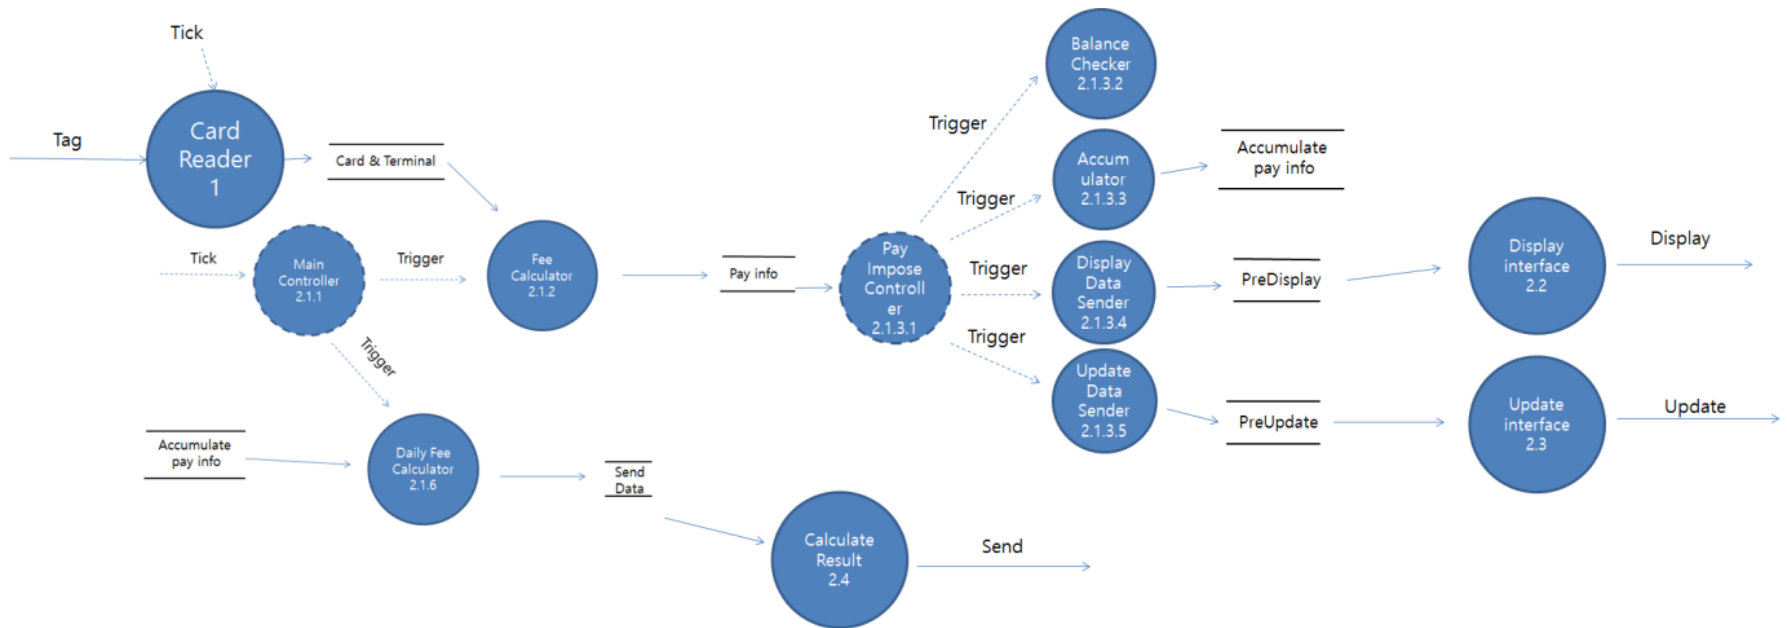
Tick

Tag

Card Reader 1

Card & Terminal

Tick

Main Controller 2.1.1

Trigger

Fee Calculator 2.1.2

Trigger

Accumulate pay info

Daily Fee Calculator 2.1.6

Send Data

Pay info

Pay Impose Controller 2.1.3.1

Trigger

Trigger

Trigger

Trigger

Balance Checker 2.1.3.2

Accumulator 2.1.3.3

Accumulate pay info

Display Data Sender 2.1.3.4

PreDisplay

Update Data Sender 2.1.3.5

PreUpdate

Display interface 2.2

Display

Update interface 2.3

Update

Calculate Result 2.4

Send